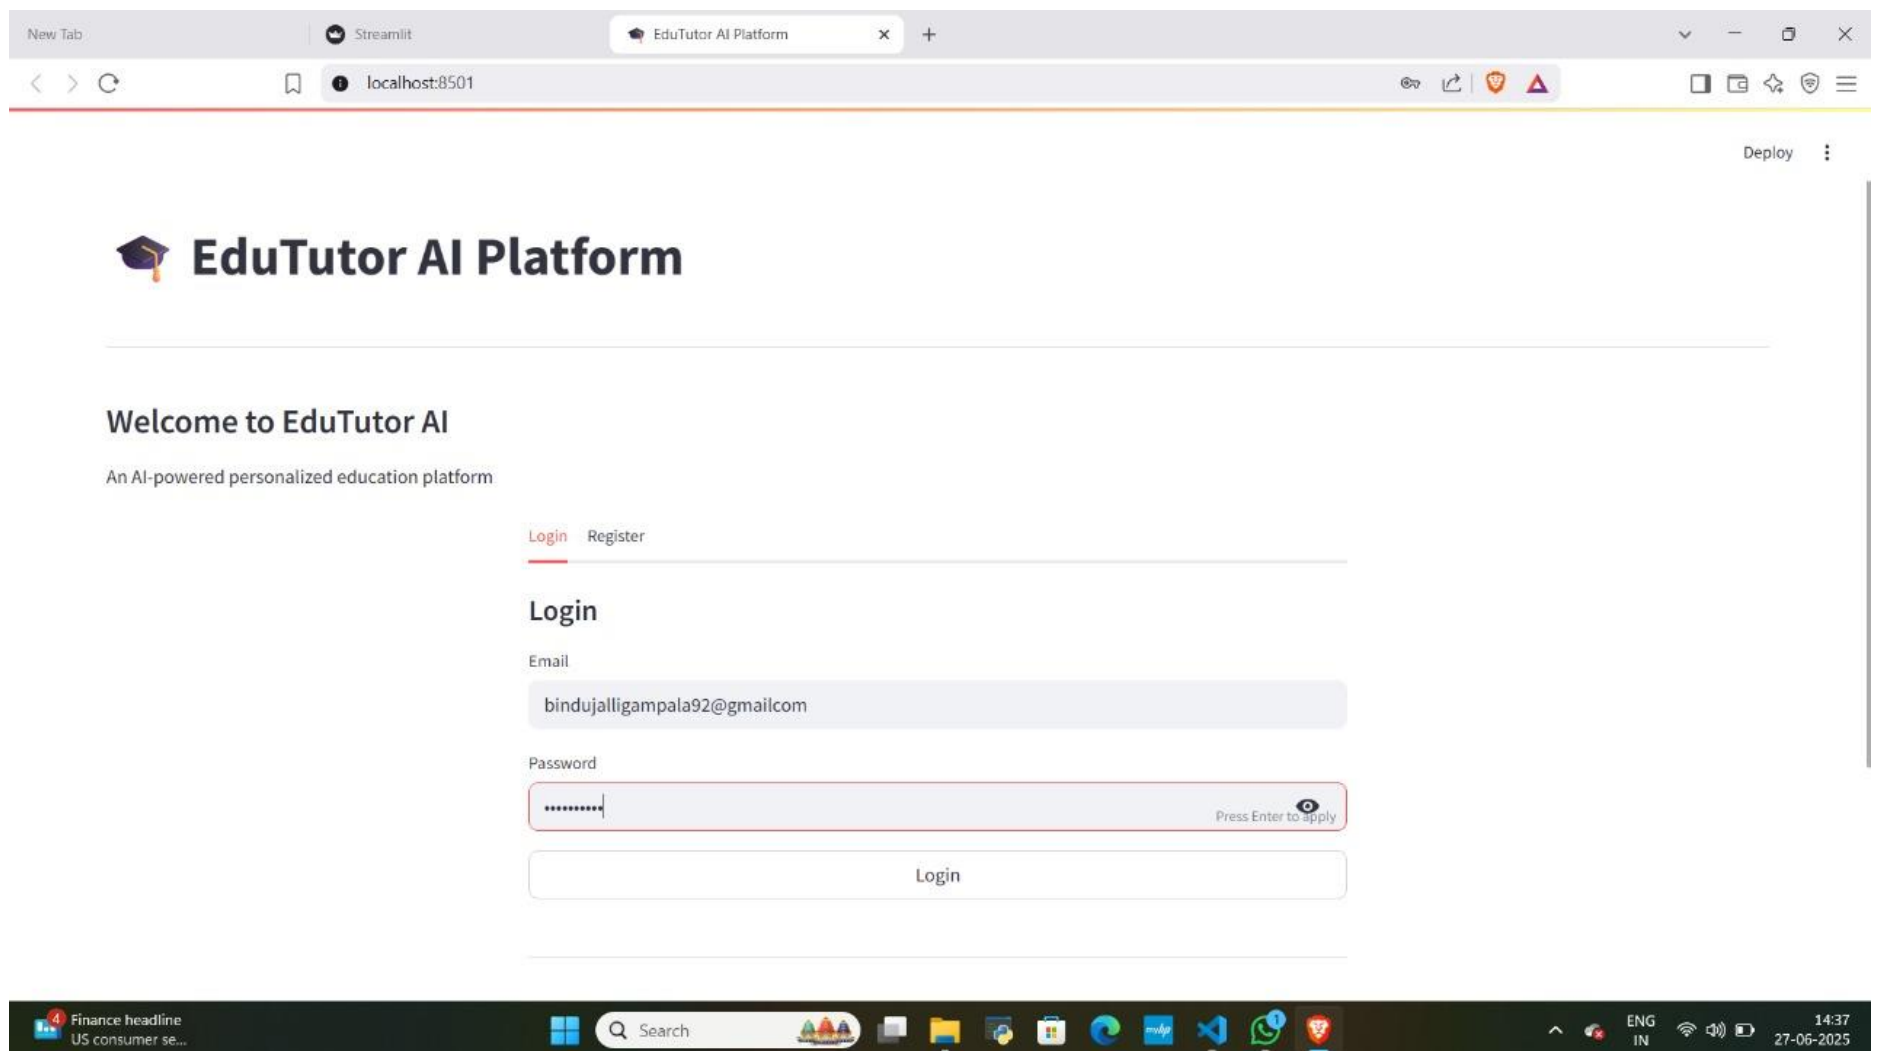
New Tab

Streamlit

EduTutor AI Platform

localhost:8501

Deploy

EduTutor AI Platform

Welcome to EduTutor AI

An AI-powered personalized education platform

Login Register

Login

Email

bindujalligampala92@gmailcom

Password

••••••••••

Press Enter to apply

Login

4

Finance headline
US consumer se...

Search

ENG
IN

14:37
27-06-2025